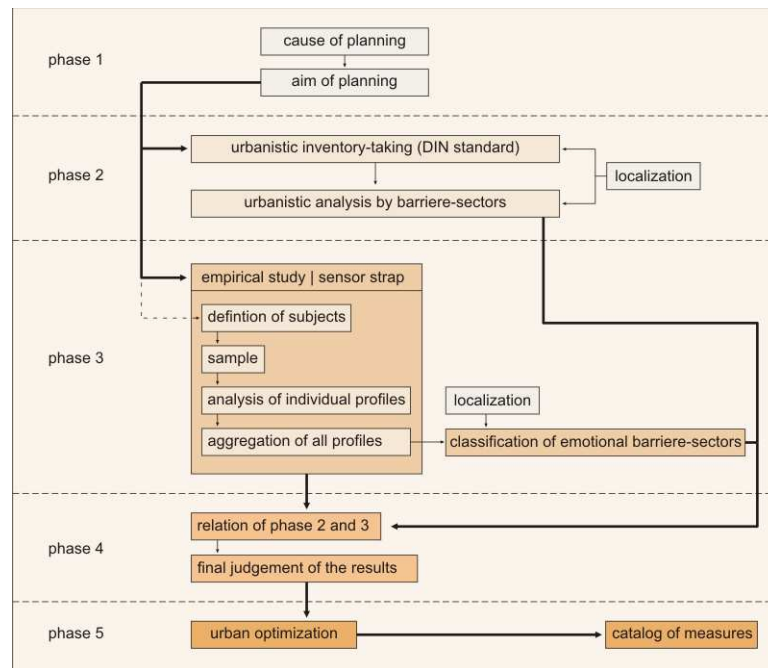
phase 1

cause of planning

aim of planning

phase 2

urbanistic inventory-taking (DIN standard)

localization

urbanistic analysis by barriere-sectors

phase 3

empirical study | sensor strap

defintion of subjects

sample

analysis of individual profiles

localization

aggregation of all profiles

classification of emotional barriere-sectors

phase 4

relation of phase 2 and 3

final judgement of the results

phase 5

urban optimization

catalog of measures